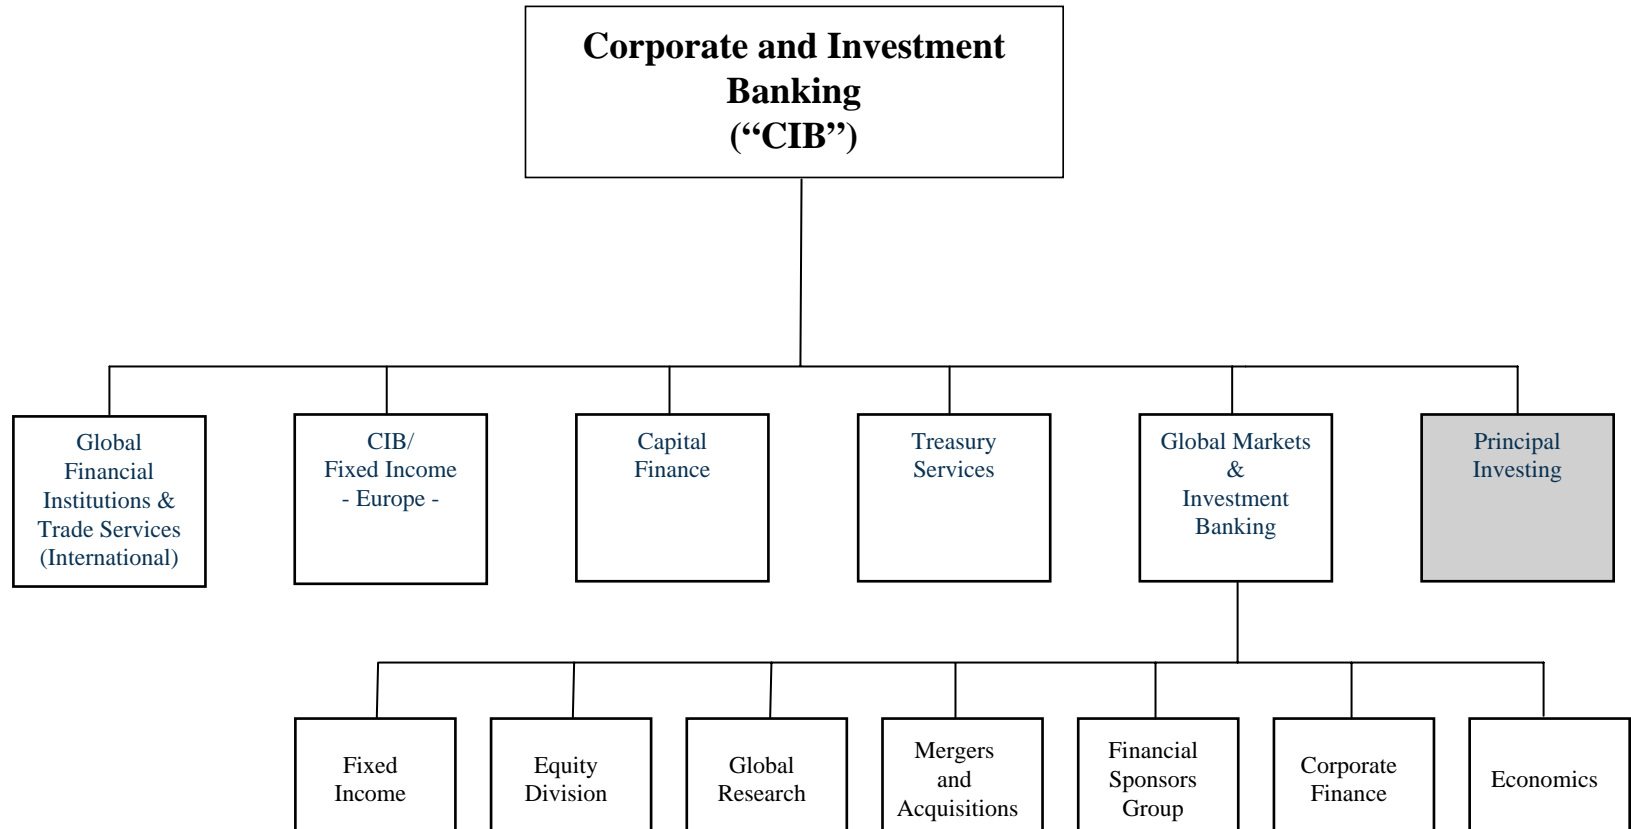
Corporate and Investment Banking
("CIB")

Global Financial Institutions & Trade Services (International)

CIB/ Fixed Income - Europe -

Capital Finance

Treasury Services

Global Markets & Investment Banking

Principal Investing

Fixed Income

Equity Division

Global Research

Mergers and Acquisitions

Financial Sponsors Group

Corporate Finance

Economics